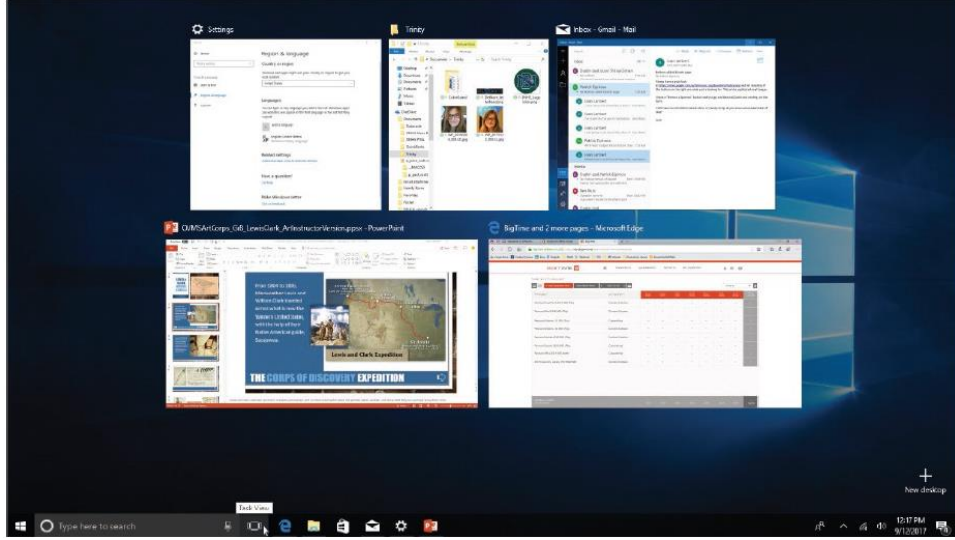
Settings

Region & language

Trinity

Inbox - Gmail - Mail

OMSArtCorps_Gr8_LewisClark_ArtInstructorVersion.ppsx - PowerPoint

From 1804 to 1806, Meriwether Lewis and William Clark traveled across what is now the Western United States, with the help of their Native American guide, Sacagawea.

Lewis and Clark Expedition

THE CORPS OF DISCOVERY EXPEDITION

BigTime and 2 more pages - Microsoft Edge

New desktop

Task View

Type here to search

12:17 PM
9/12/2017